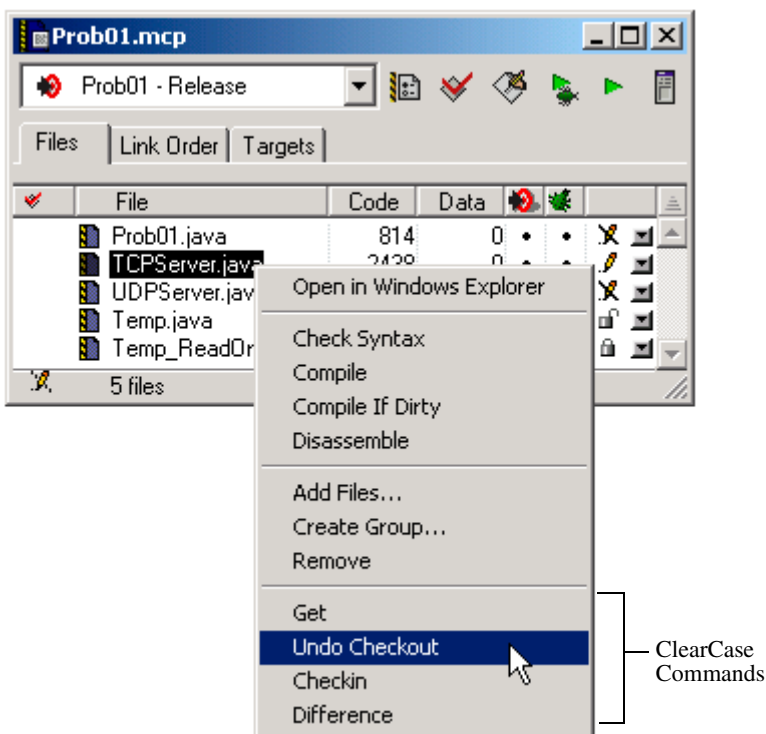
Prob01.mcp

Prob01 - Release

Files | Link Order | Targets

| | File | Code | Data | | |
|---|---|---|---|---|---|
| | Prob01.java | 814 | 0 | • | • |
| | TCPServer.java | 2438 | 0 | • | • |
| | UDPServer.jav | | | | |
| | Temp.java | | | | |
| | Temp_ReadOr | | | | |

5 files

Open in Windows Explorer

Check Syntax
Compile
Compile If Dirty
Disassemble

Add Files...
Create Group...
Remove

Get
Undo Checkout
Checkin
Difference

ClearCase Commands